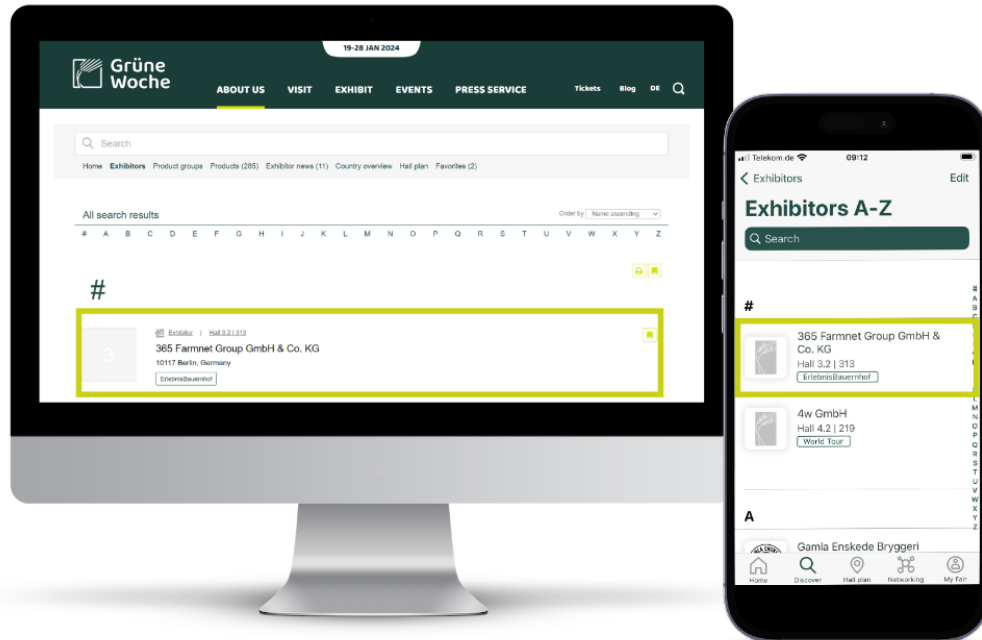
19-28 JAN 2024

Grüne Woche

ABOUT US VISIT EXHIBIT EVENTS PRESS SERVICE Tickets Blog DE

Search

Home Exhibitors Product groups Products (265) Exhibitor news (11) Country overview Hall plan Favorites (2)

All search results

Order by Name ascending

# A B C D E F G H I J K L M N O P Q R S T U V W X Y Z

#

3

Exhibitor | Hall 3.2 | 313

365 Farmnet Group GmbH & Co. KG

10117 Berlin, Germany

ErlebnisBauernhof

Telekom.de 09:12

Exhibitors Edit

Exhibitors A-Z

Search

#

365 Farmnet Group GmbH & Co. KG
Hall 3.2 | 313
ErlebnisBauernhof

4w GmbH
Hall 4.2 | 219
World Tour

A

Gamla Enskede Bryggeri

# A B C D E F G H I J K L M N O P Q R S T U V W X Y Z

Home Discover Hall plan Networking My Fair